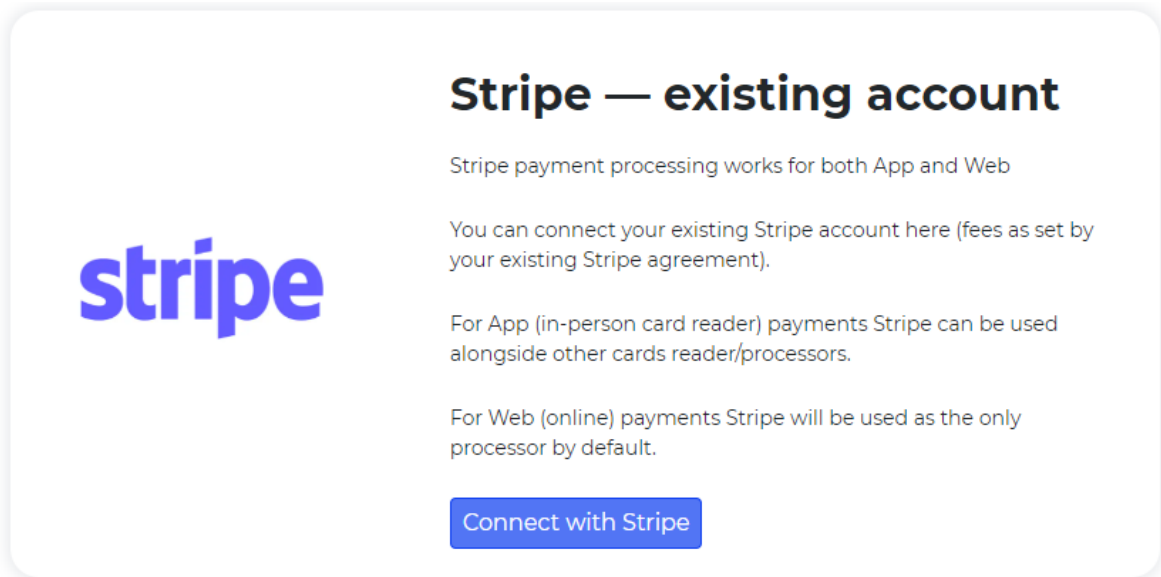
stripe

Stripe — existing account

Stripe payment processing works for both App and Web

You can connect your existing Stripe account here (fees as set by your existing Stripe agreement).

For App (in-person card reader) payments Stripe can be used alongside other cards reader/processors.

For Web (online) payments Stripe will be used as the only processor by default.

Connect with Stripe